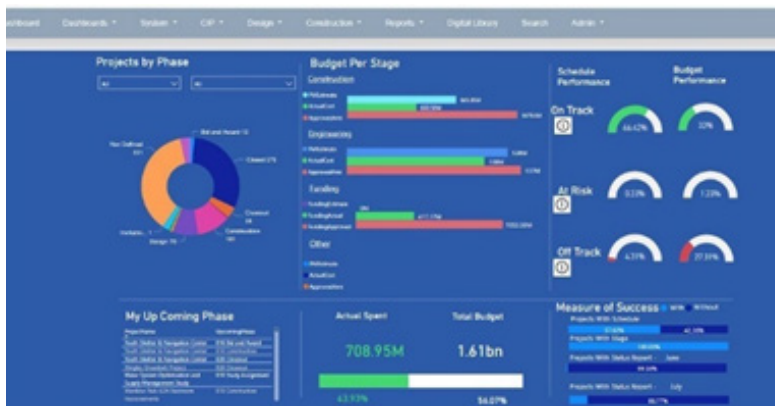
ashboard Dashboards System CIP Design Construction Reports Digital Library Search Admin

Projects by Phase

All All

Bid and Award 12

Not Defined 331

Closed 273

Closeout 28

Construction 181

Design 70

Pre-Constr... 1

Budget Per Stage

Construction

PMEstimate

ActualCost

Approved/Bid

Engineering

PMEstimate

ActualCost

ApprovedBid

Funding

FundingEstimate

FundingActual

FundingApproved

Other

PMEstimate

ActualCost

ApprovedBid

Schedule Performance

Budget Performance

On Track

66.42%

33%

At Risk

0.33%

1.33%

Off Track

4.31%

27.31%

My Up Coming Phase

ProjectName

UpcomingPhase

Actual Spent

708.95M

Total Budget

1.61bn

43.93%

56.07%

Measure of Success

Projects With Schedule

Projects With Stage

Projects With Status Report - June

Projects With Status Report - July